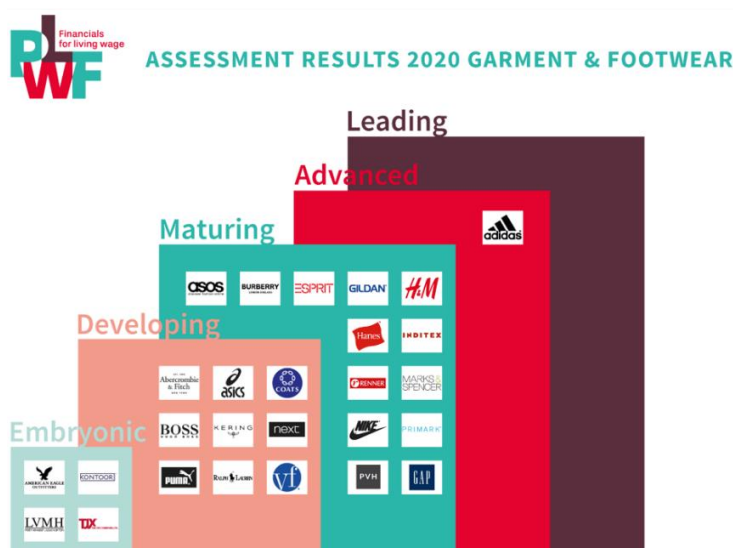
PLWF Financials for living wage

ASSESSMENT RESULTS 2020 GARMENT & FOOTWEAR

Leading

Advanced

adidas

Maturing

asos BURBERRY ESPRIT GILDAN H&M

Hanes INDITEX

RENNER MARKS & SPENCER

NIKE PRIMARK

PVH GAP

Developing

Abercrombie & Fitch asics COATS

BOSS KERING next

PUMA RALPH LAUREN vf

Embryonic

AMERICAN EAGLE OUTFITTERS KONTOOR

LVMH TJX